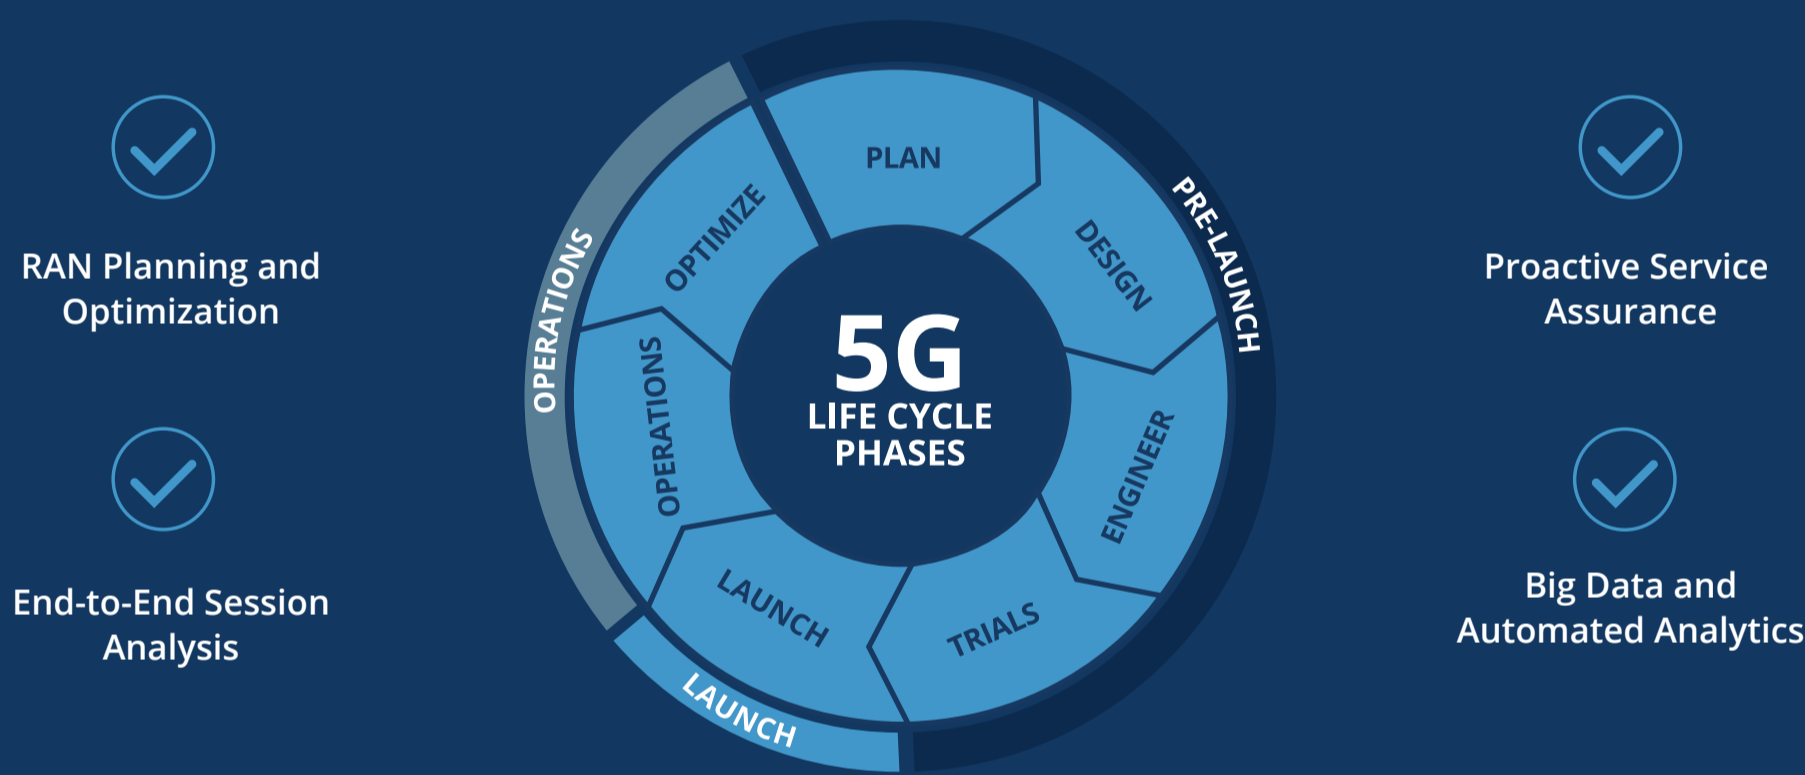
RAN Planning and Optimization

End-to-End Session Analysis

OPERATIONS

OPTIMIZE

PLAN

PRE-LAUNCH

DESIGN

OPERATIONS

5G
LIFE CYCLE
PHASES

ENGINEER

LAUNCH

TRIALS

LAUNCH

Proactive Service Assurance

Big Data and Automated Analytics